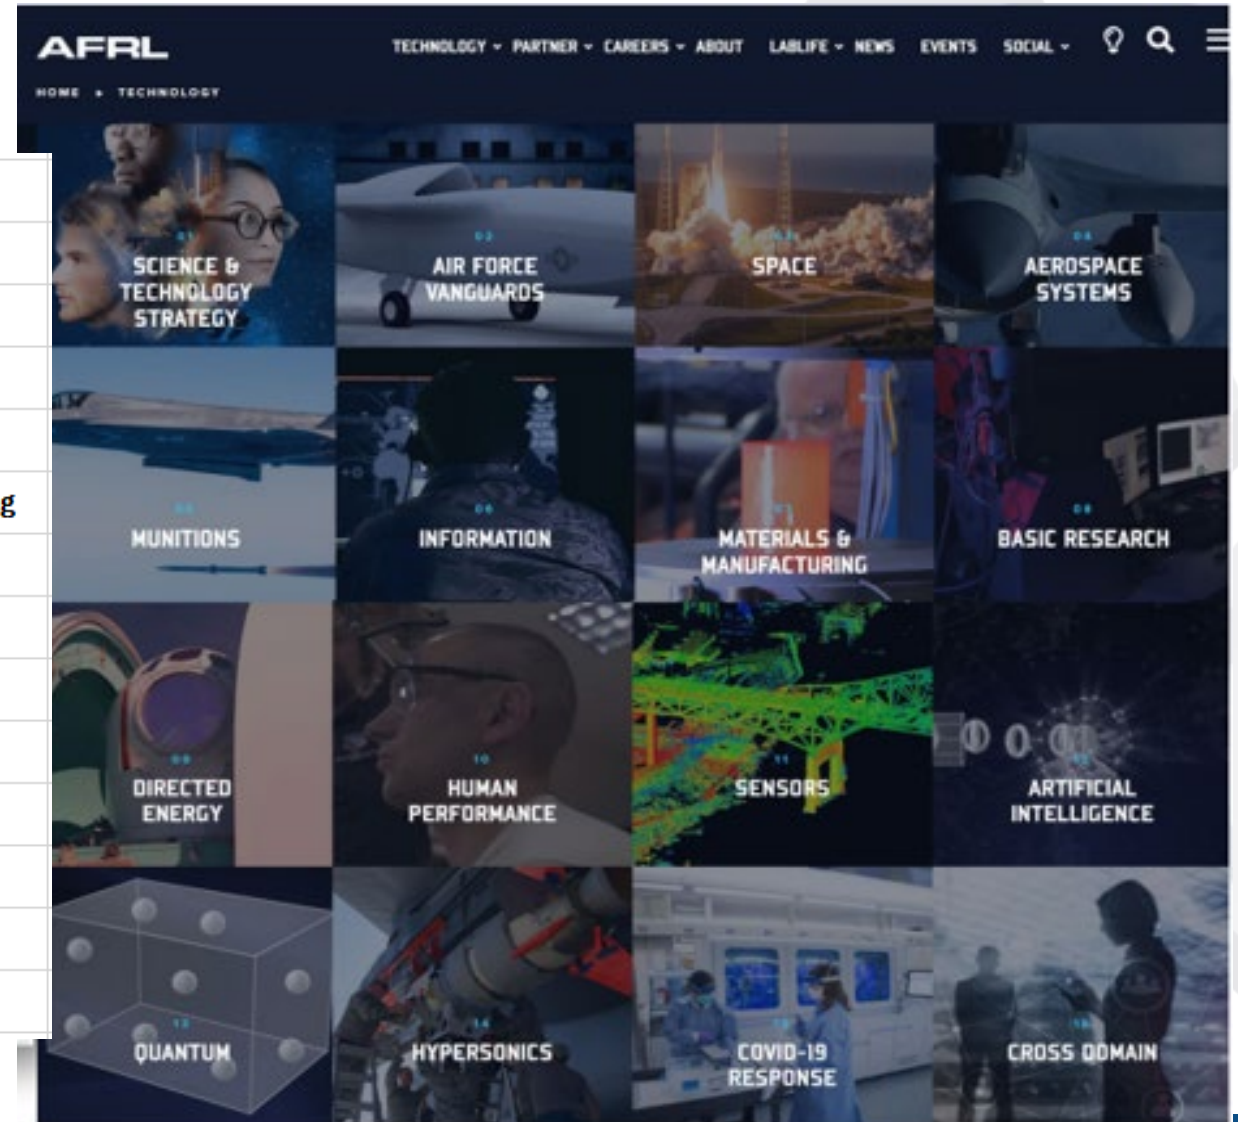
AFRL

TECHNOLOGY PARTNER CAREERS ABOUT LABLIFE NEWS EVENTS SOCIAL

HOME • TECHNOLOGY

01 SCIENCE & TECHNOLOGY STRATEGY

02 AIR FORCE VANGUARDS

03 SPACE

04 AEROSPACE SYSTEMS

05 MUNITIONS

06 INFORMATION

07 MATERIALS & MANUFACTURING

08 BASIC RESEARCH

09 DIRECTED ENERGY

10 HUMAN PERFORMANCE

11 SENSORS

12 ARTIFICIAL INTELLIGENCE

13 QUANTUM

14 HYPERSONICS

15 COVID-19 RESPONSE

16 CROSS DOMAIN

g